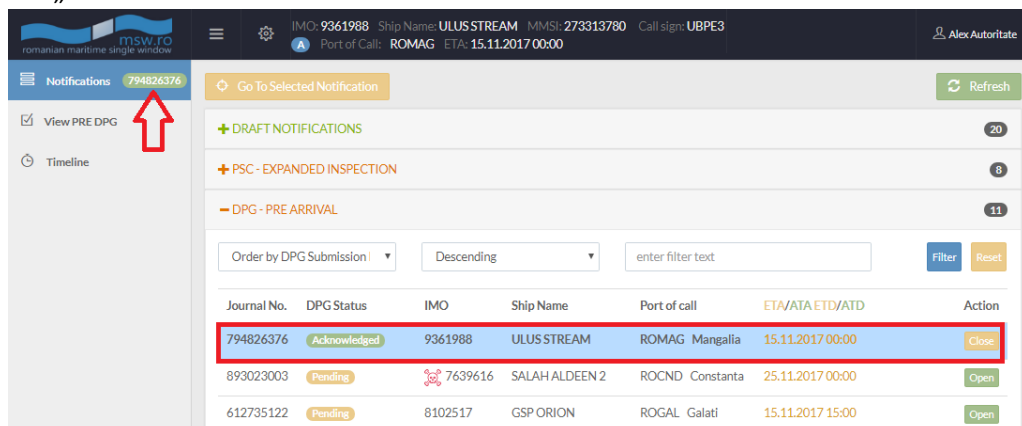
msw.ro
romanian maritime single window

IMO: 9361988 Ship Name: ULUS STREAM MMSI: 273313780 Call sign: UBPE3
A Port of Call: ROMAG ETA: 15.11.2017 00:00

Alex Autoritate

Notifications 794826376
View PRE DPG
Timeline

Go To Selected Notification

Refresh

+ DRAFT NOTIFICATIONS 20
+ PSC - EXPANDED INSPECTION 8
− DPG - PRE ARRIVAL 11

Order by DPG Submission I
Descending
enter filter text
Filter
Reset

| Journal No. | DPG Status | IMO | Ship Name | Port of call | ETA/ATA ETD/ATD | Action |
|---|---|---|---|---|---|---|
| 794826376 | Acknowledged | 9361988 | ULUS STREAM | ROMAG Mangalia | 15.11.2017 00:00 | Close |
| 893023003 | Pending | 7639616 | SALAH ALDEEN 2 | ROCND Constanta | 25.11.2017 00:00 | Open |
| 612735122 | Pending | 8102517 | GSP ORION | ROGAL Galati | 15.11.2017 15:00 | Open |